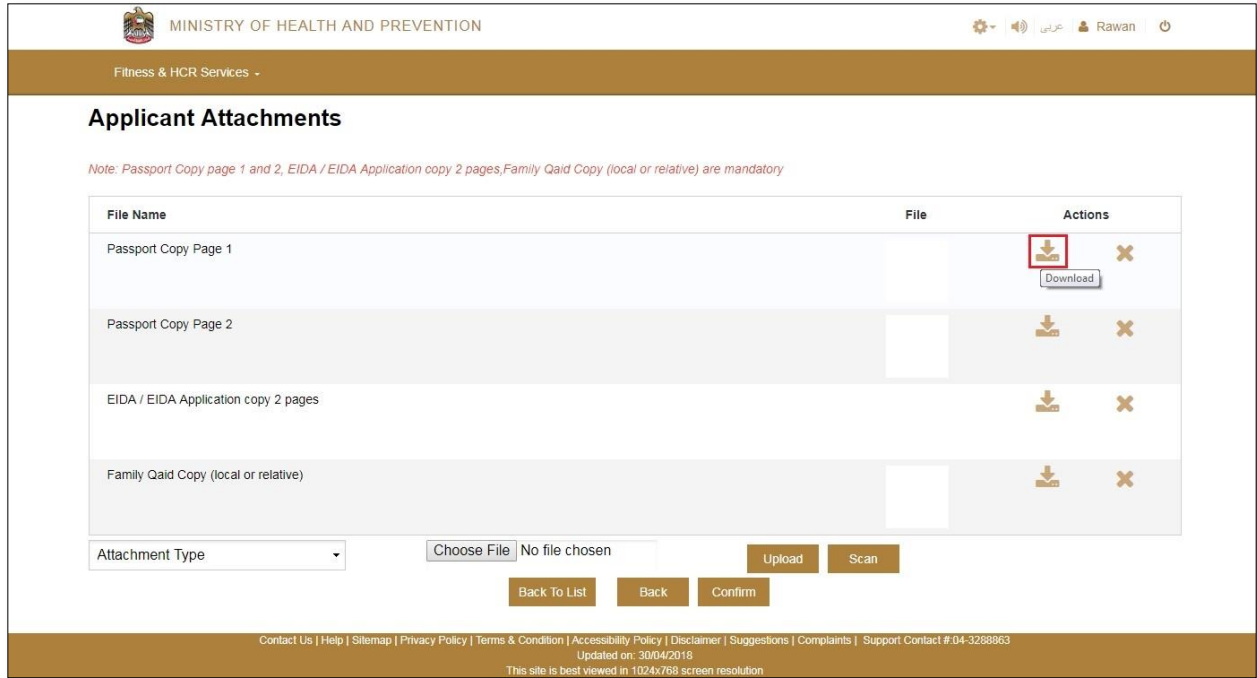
MINISTRY OF HEALTH AND PREVENTION

عربي Rawan

Fitness & HCR Services

Applicant Attachments

Note: Passport Copy page 1 and 2, EIDA / EIDA Application copy 2 pages,Family Qaid Copy (local or relative) are mandatory

| File Name | File | Actions |
|---|---|---|
| Passport Copy Page 1 | | Download |
| Passport Copy Page 2 | | |
| EIDA / EIDA Application copy 2 pages | | |
| Family Qaid Copy (local or relative) | | |

Attachment Type

Choose File No file chosen

Upload Scan

Back To List Back Confirm

Contact Us | Help | Sitemap | Privacy Policy | Terms & Condition | Accessibility Policy | Disclaimer | Suggestions | Complaints | Support Contact #:04-3288863
Updated on: 30/04/2018
This site is best viewed in 1024x768 screen resolution